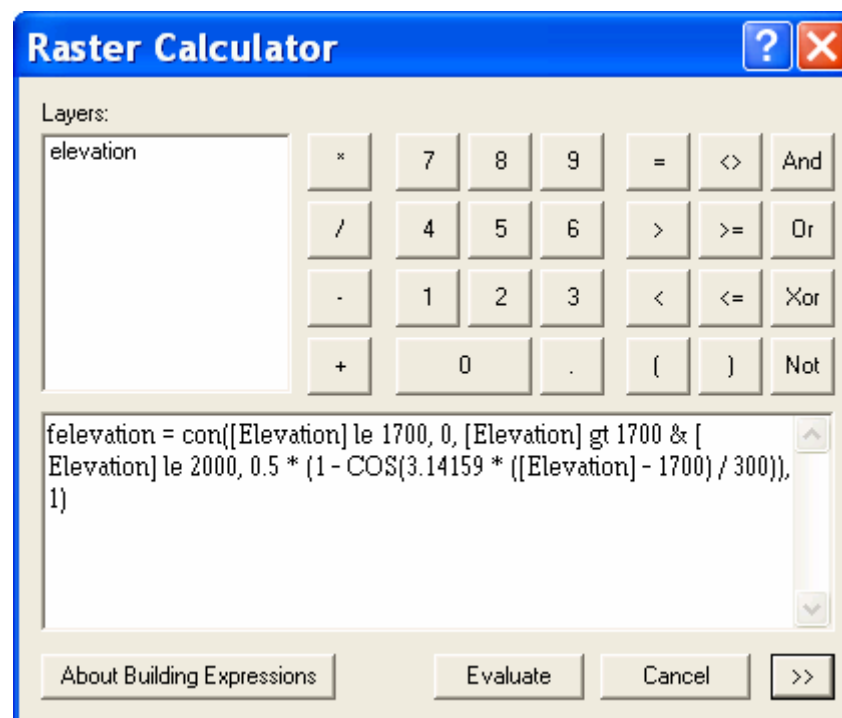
Raster Calculator

?

Layers:

elevation

| * | 7 | 8 | 9 | = | <> | And |
|---|---|---|---|---|---|---|
| / | 4 | 5 | 6 | > | >= | Or |
| - | 1 | 2 | 3 | < | <= | Xor |
| + | 0 | | . | ( | ) | Not |

felevation = con([Elevation] le 1700, 0, [Elevation] gt 1700 & [ Elevation] le 2000, 0.5 * (1 - COS(3.14159 * ([Elevation] - 1700) / 300)), 1)

About Building Expressions

Evaluate

Cancel

>>